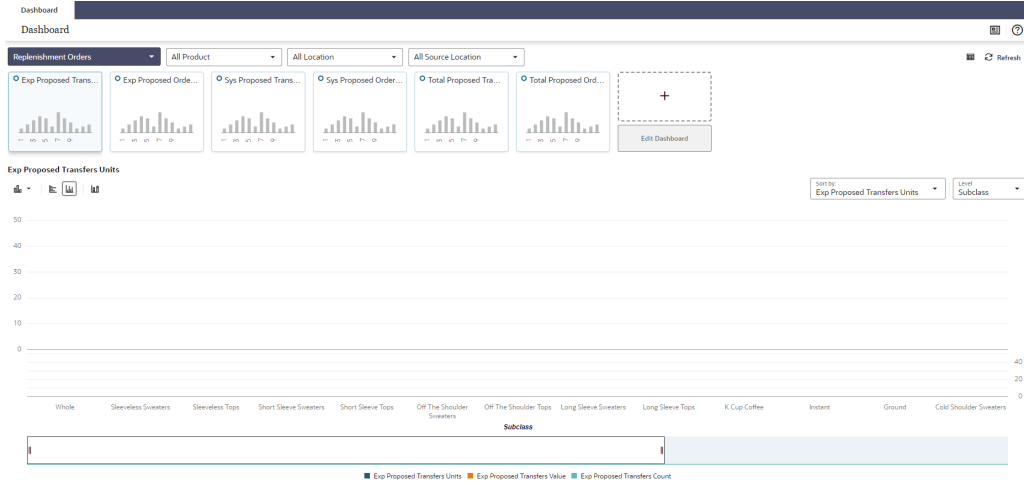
Dashboard

Dashboard

Replenishment Orders
All Product
All Location
All Source Location

Refresh

Exp Proposed Trans...
Exp Proposed Orde...
Sys Proposed Trans...
Sys Proposed Order...
Total Proposed Tra...
Total Proposed Ord...

+

Edit Dashboard

Exp Proposed Transfers Units

Sort by:
Exp Proposed Transfers Units

Level
Subclass

50
40
30
20
10
0

40
20
0

Whole
Sleeveless Sweaters
Sleeveless Tops
Short Sleeve Sweaters
Short Sleeve Tops
Off The Shoulder Sweaters
Off The Shoulder Tops
Long Sleeve Sweaters
Long Sleeve Tops
K Cup Coffee
Instant
Ground
Cold Shoulder Sweaters

Subclass

Exp Proposed Transfers Units
Exp Proposed Transfers Value
Exp Proposed Transfers Count